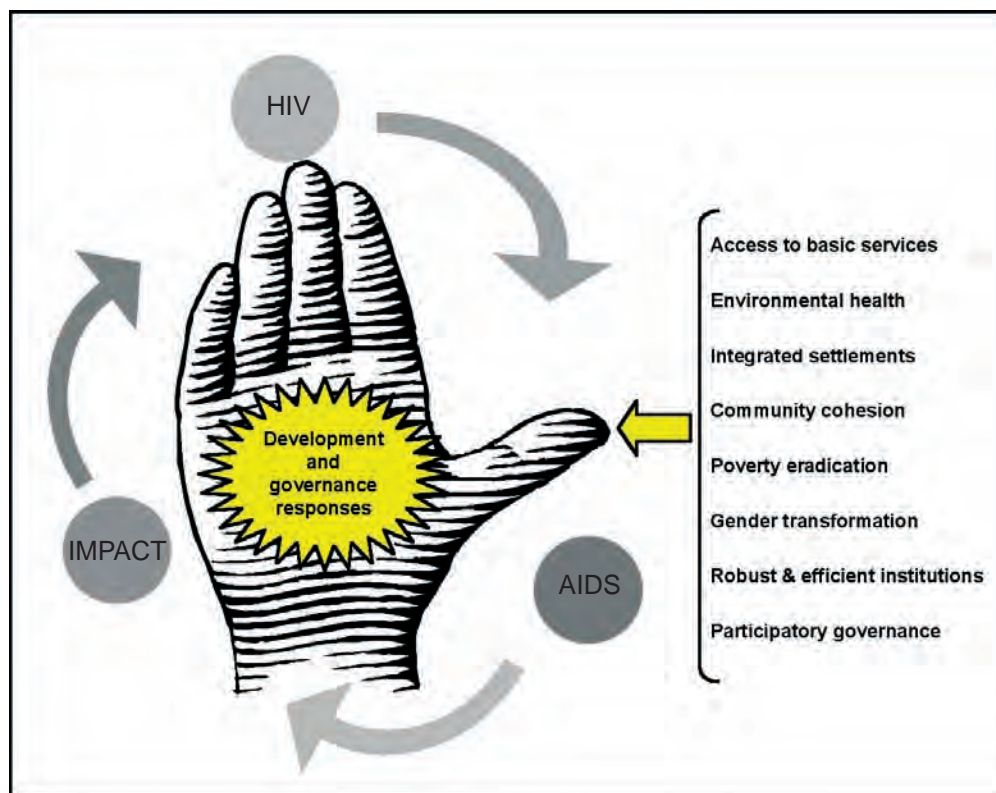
HIV

Development and governance responses

IMPACT

AIDS

Access to basic services

Environmental health

Integrated settlements

Community cohesion

Poverty eradication

Gender transformation

Robust & efficient institutions

Participatory governance